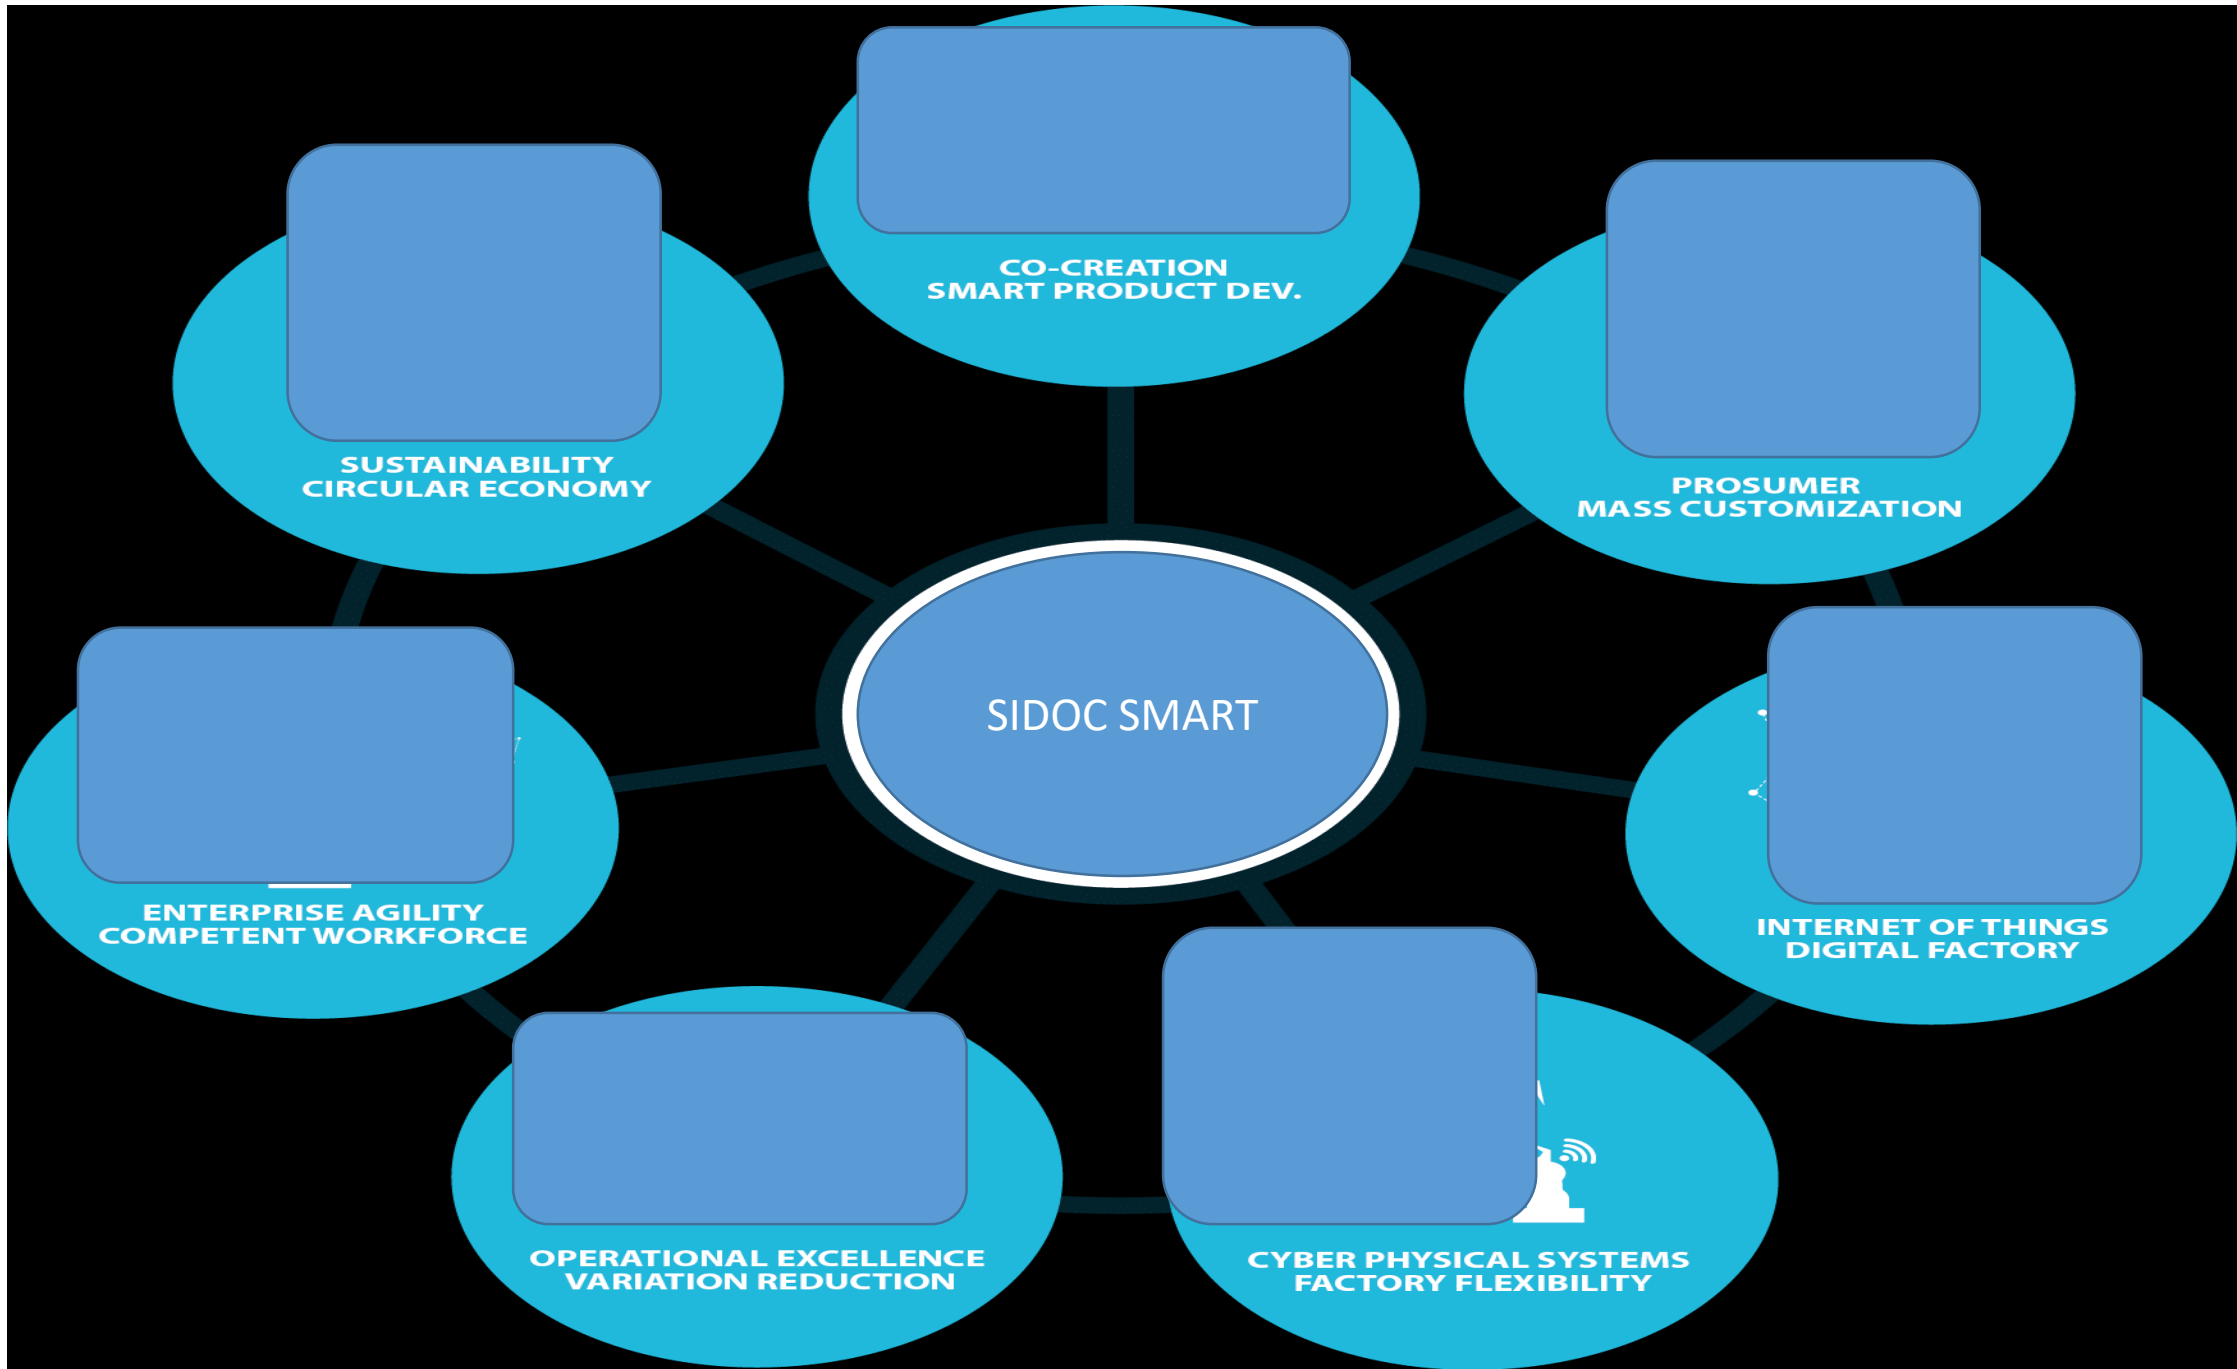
CO-CREATION
SMART PRODUCT DEV.

SUSTAINABILITY
CIRCULAR ECONOMY

PROSUMER
MASS CUSTOMIZATION

SIDOC SMART

ENTERPRISE AGILITY
COMPETENT WORKFORCE

INTERNET OF THINGS
DIGITAL FACTORY

OPERATIONAL EXCELLENCE
VARIATION REDUCTION

CYBER PHYSICAL SYSTEMS
FACTORY FLEXIBILITY